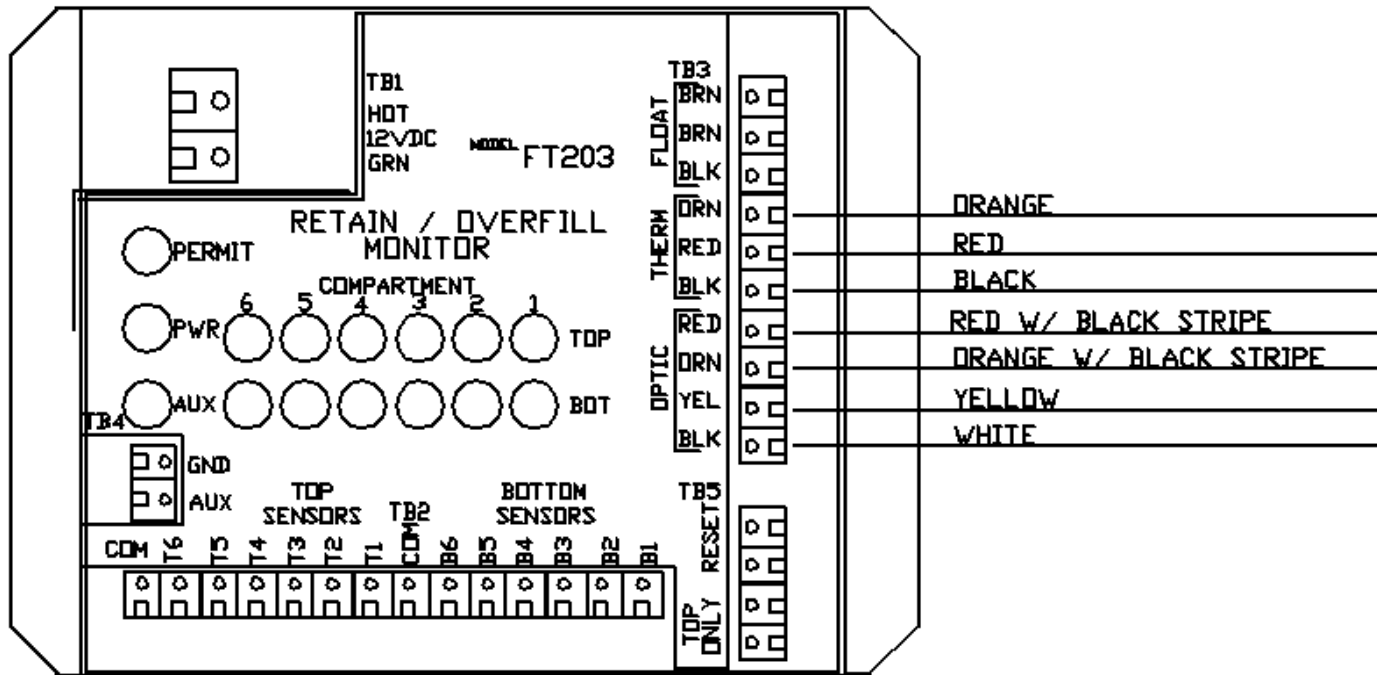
TB1
HOT
12VDC
GRN

MODEL FT203

TB3
FLOAT
BRN
BRN
BLK
THERM
ORN
RED
BLK
OPTIC
RED
ORN
YEL
BLK

ORANGE
RED
BLACK
RED W/ BLACK STRIPE
ORANGE W/ BLACK STRIPE
YELLOW
WHITE

RETAIN / OVERFILL
MONITOR

PERMIT
COMPARTMENT
6 5 4 3 2 1
PWR
TOP
AUX
BOT

TB4
GND
AUX

TOP
SENSORS
TB2
BOTTOM
SENSORS

TB5
RESET

COM T6 T5 T4 T3 T2 T1 COM B6 B5 B4 B3 B2 B1

TOP
ONLY